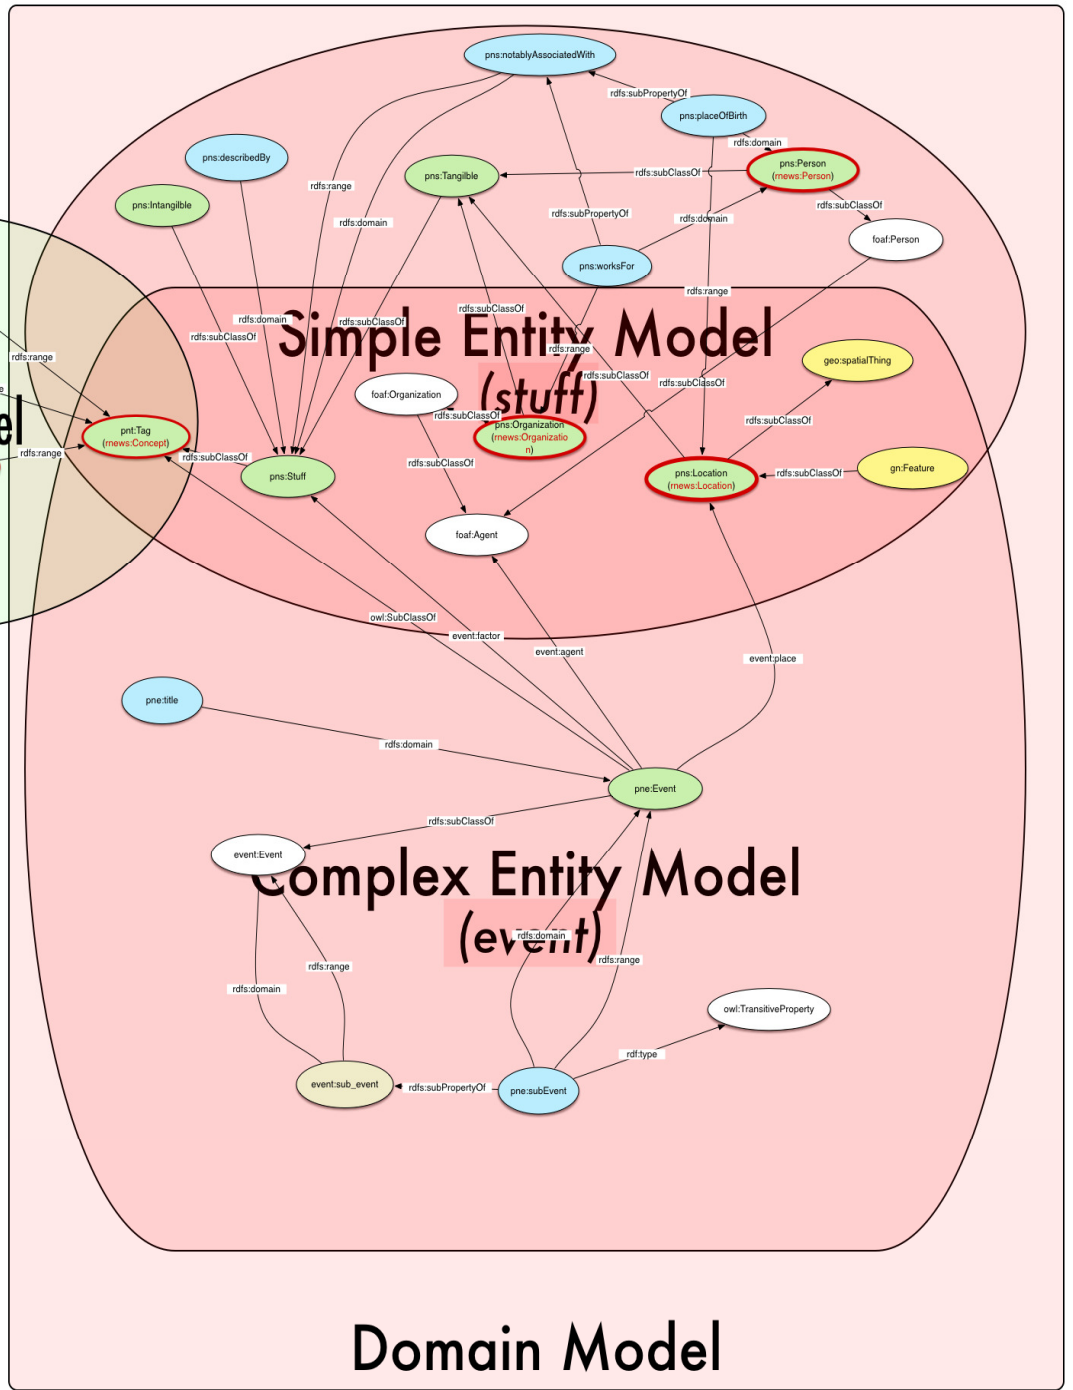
pns:notablyAssociatedWith

rdfs:subPropertyOf

pns:placeOfBirth

rdfs:domain

pns:describedBy

pns:Person
(rnews:Person)

pns:Tangible

rdfs:subClassOf

rdfs:range

pns:Intangilble

rdfs:subClassOf

rdfs:domain

rdfs:subPropertyOf

rdfs:domain

foaf:Person

pns:worksFor

rdfs:range

rdfs:range

rdfs:domain

rdfs:subClassOf

rdfs:subClassOf

Simple Entity Model

rdfs:subClassOf

rdfs:range

(stuff)

geo:spatialThing

rdfs:subClassOf

foaf:Organization

rdfs:subClassOf

rdfs:subClassOf

el

rdfs:subClassOf

pnt:Tag
(rnews:Concept)

pns:Organization
(rnews:Organization)

rdfs:subClassOf

rdfs:range

rdfs:subClassOf

pns:Stuff

rdfs:subClassOf

pns:Location
(rnews:Location)

rdfs:subClassOf

gn:Feature

foaf:Agent

owl:SubClassOf

event:factor

event:agent

event:place

pne:title

rdfs:domain

pne:Event

rdfs:subClassOf

event:Event

Complex Entity Model

(event)

rdfs:domain

rdfs:range

rdfs:range

rdfs:domain

owl:TransitiveProperty

rdf:type

event:sub_event

rdfs:subPropertyOf

pne:subEvent

Domain Model